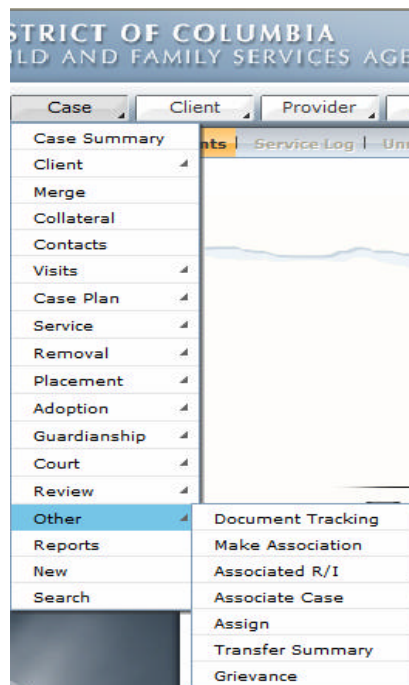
STRICT OF COLUMBIA
ILD AND FAMILY SERVICES AGE

Case
Client
Provider

Case Summary
Client
Merge
Collateral
Contacts
Visits
Case Plan
Service
Removal
Placement
Adoption
Guardianship
Court
Review
Other
Reports
New
Search

nts | Service Log | Un

Document Tracking
Make Association
Associated R/I
Associate Case
Assign
Transfer Summary
Grievance